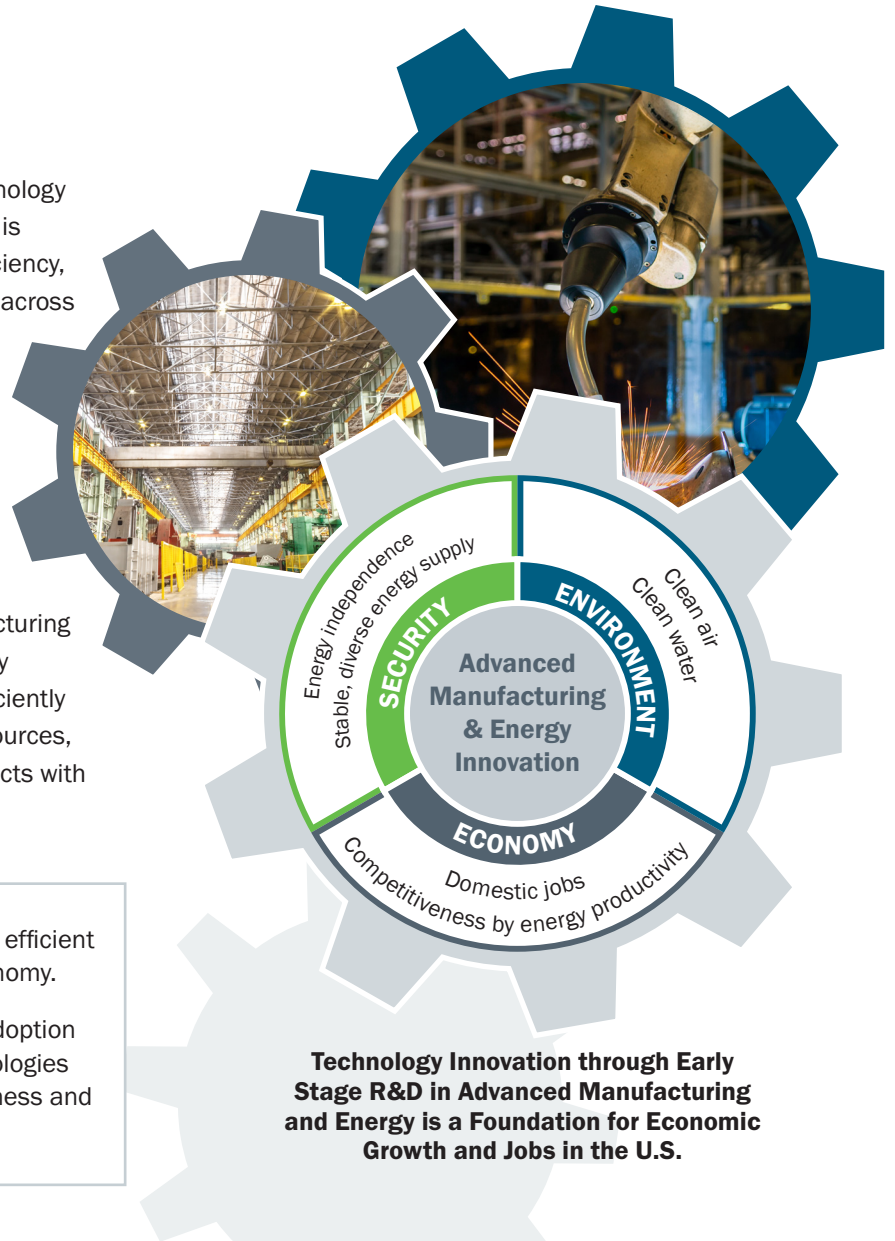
nology
is
iency,
across

cturing
y
ciently
ources,
cts with

efficient
nomy.

doption
logies
ness and

Energy independence
Stable, diverse energy supply

SECURITY

Clean air
Clean water

ENVIRONMENT

Advanced Manufacturing & Energy Innovation

ECONOMY

Domestic jobs
Competitiveness by energy productivity

Technology Innovation through Early Stage R&D in Advanced Manufacturing and Energy is a Foundation for Economic Growth and Jobs in the U.S.